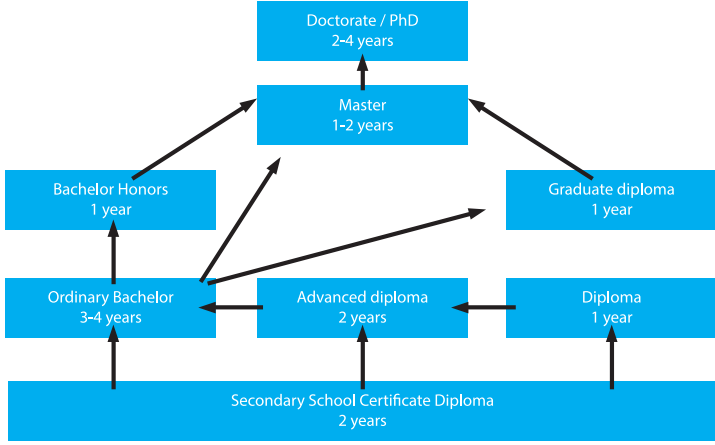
Doctorate / PhD
2-4 years

Master
1-2 years

Bachelor Honors
1 year

Graduate diploma
1 year

Ordinary Bachelor
3-4 years

Advanced diploma
2 years

Diploma
1 year

Secondary School Certificate Diploma
2 years